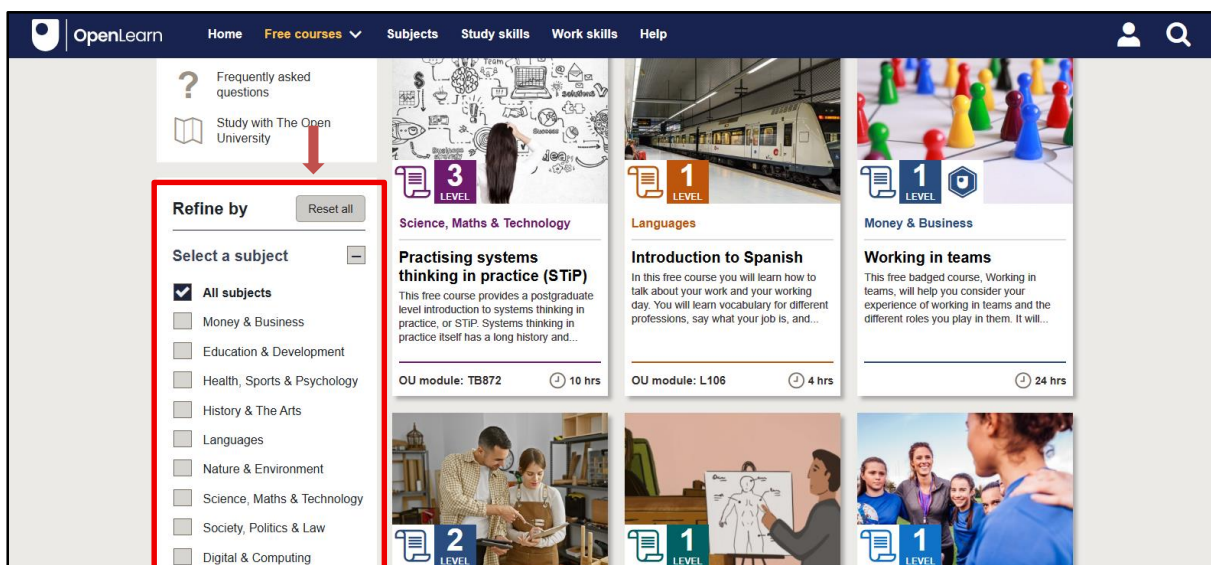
OpenLearn Home Free courses Subjects Study skills Work skills Help

Frequently asked questions

Study with The Open University

Refine by
Reset all

Select a subject

All subjects
Money & Business
Education & Development
Health, Sports & Psychology
History & The Arts
Languages
Nature & Environment
Science, Maths & Technology
Society, Politics & Law
Digital & Computing

3 LEVEL
Science, Maths & Technology
Practising systems thinking in practice (STiP)
This free course provides a postgraduate level introduction to systems thinking in practice, or STiP. Systems thinking in practice itself has a long history and...
OU module: TB872
10 hrs

1 LEVEL
Languages
Introduction to Spanish
In this free course you will learn how to talk about your work and your working day. You will learn vocabulary for different professions, say what your job is, and...
OU module: L106
4 hrs

1 LEVEL
Money & Business
Working in teams
This free badged course, Working in teams, will help you consider your experience of working in teams and the different roles you play in them. It will...
24 hrs

2 LEVEL

1 LEVEL

1 LEVEL